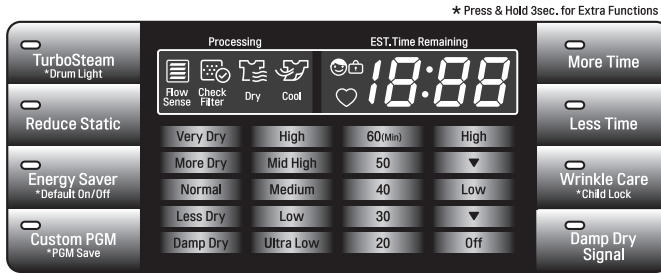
* Press & Hold 3sec. for Extra Functions

TurboSteam
*Drum Light

Reduce Static

Energy Saver
*Default On/Off

Custom PGM
*PGM Save

Processing

Flow Sense

Check Filter

Dry

Cool

EST.Time Remaining

18:88

| Very Dry | High | 60(Min) | High |
|---|---|---|---|
| More Dry | Mid High | 50 | ▼ |
| Normal | Medium | 40 | Low |
| Less Dry | Low | 30 | ▼ |
| Damp Dry | Ultra Low | 20 | Off |

More Time

Less Time

Wrinkle Care
*Child Lock

Damp Dry Signal